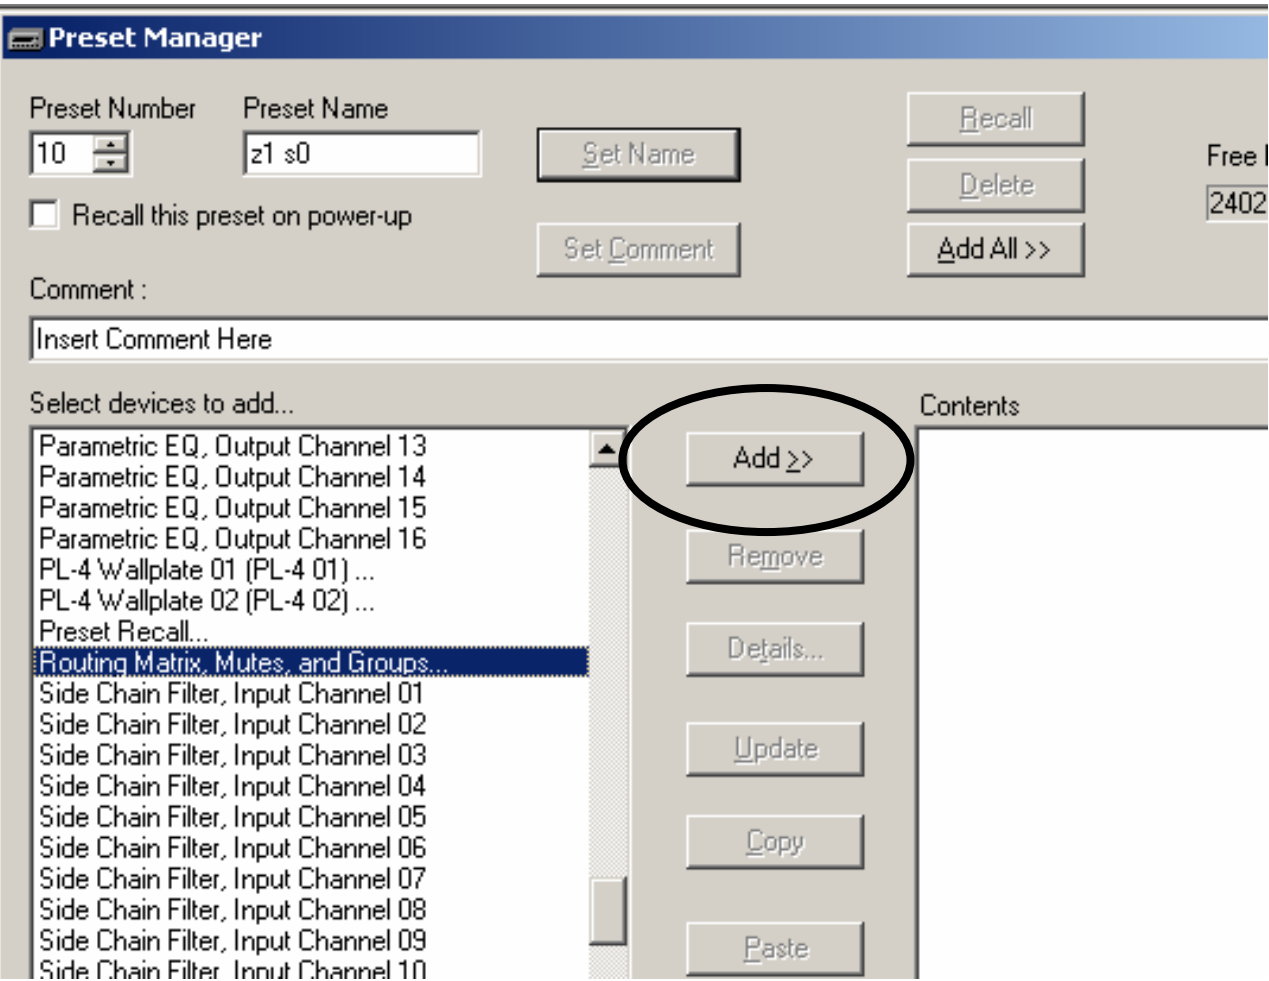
Preset Manager

Preset Number
10

Preset Name
z1 s0

Set Name

Recall

Delete

Add All >>

Free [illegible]
2402

Recall this preset on power-up

Set Comment

Comment :
Insert Comment Here

Select devices to add...

Contents

Parametric EQ, Output Channel 13
Parametric EQ, Output Channel 14
Parametric EQ, Output Channel 15
Parametric EQ, Output Channel 16
PL-4 Wallplate 01 (PL-4 01) ...
PL-4 Wallplate 02 (PL-4 02) ...
Preset Recall...
Routing Matrix, Mutes, and Groups...
Side Chain Filter, Input Channel 01
Side Chain Filter, Input Channel 02
Side Chain Filter, Input Channel 03
Side Chain Filter, Input Channel 04
Side Chain Filter, Input Channel 05
Side Chain Filter, Input Channel 06
Side Chain Filter, Input Channel 07
Side Chain Filter, Input Channel 08
Side Chain Filter, Input Channel 09
Side Chain Filter, Input Channel 10

Add >>

Remove

Details...

Update

Copy

Paste